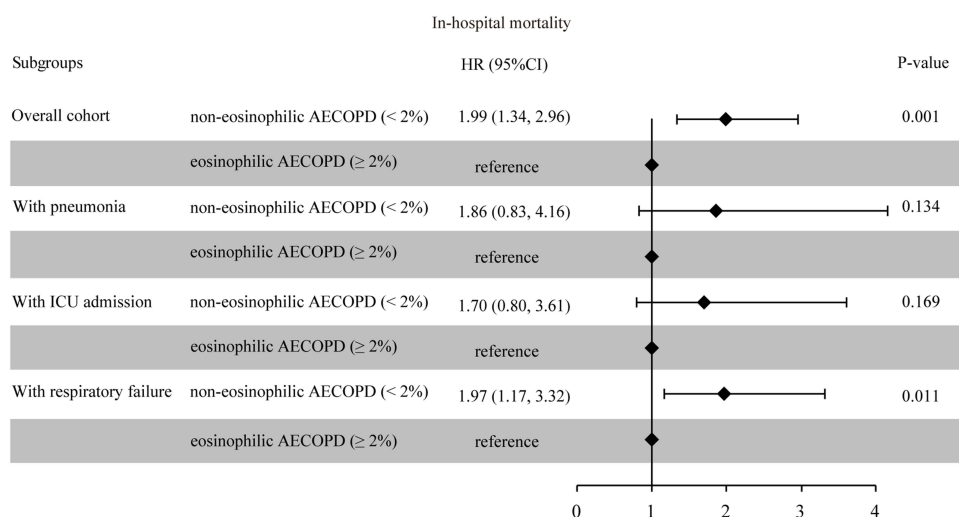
In-hospital mortality

| Subgroups | | HR (95%CI) | P-value |
|---|---|---|---|
| Overall cohort | non-eosinophilic AECOPD (< 2%) | 1.99 (1.34, 2.96) | 0.001 |
| | eosinophilic AECOPD (≥ 2%) | reference | |
| With pneumonia | non-eosinophilic AECOPD (< 2%) | 1.86 (0.83, 4.16) | 0.134 |
| | eosinophilic AECOPD (≥ 2%) | reference | |
| With ICU admission | non-eosinophilic AECOPD (< 2%) | 1.70 (0.80, 3.61) | 0.169 |
| | eosinophilic AECOPD (≥ 2%) | reference | |
| With respiratory failure | non-eosinophilic AECOPD (< 2%) | 1.97 (1.17, 3.32) | 0.011 |
| | eosinophilic AECOPD (≥ 2%) | reference | |

0 1 2 3 4